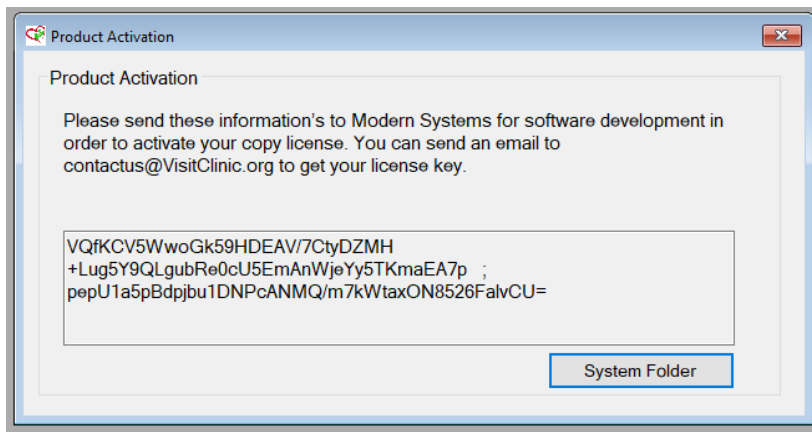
Product Activation

Product Activation

Please send these information's to Modern Systems for software development in order to activate your copy license. You can send an email to contactus@VisitClinic.org to get your license key.

VQfKCV5WwoGk59HDEAV/7CtyDZMH
+Lug5Y9QLgubRe0cU5EmAnWjeYy5TKmaEA7p ;
pepU1a5pBdpjbu1DNPcANMQ/m7kWtaxON8526FalvCU=

System Folder